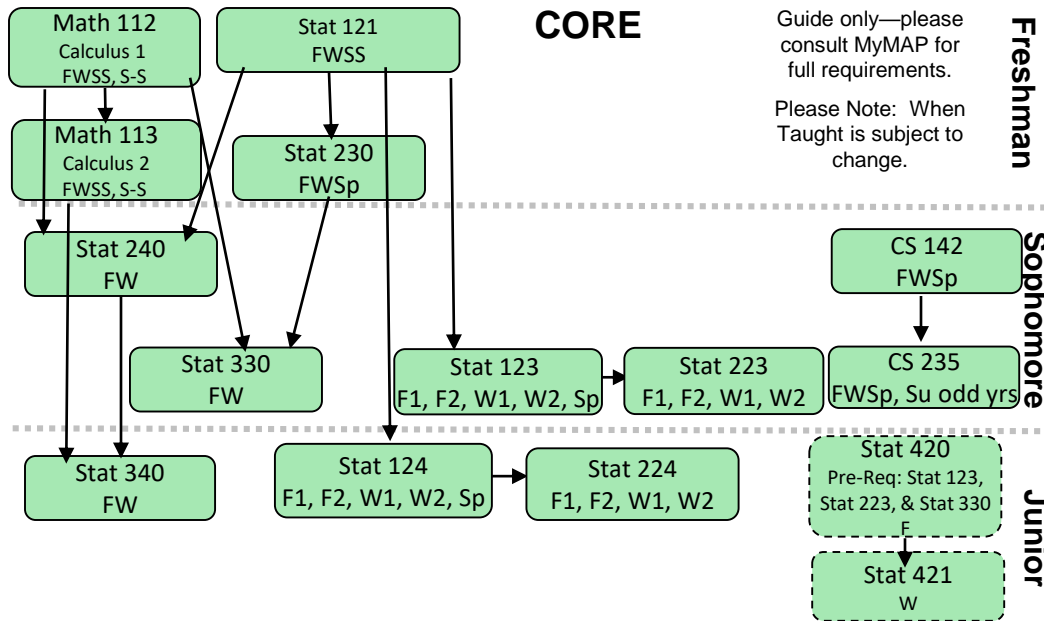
CORE

Guide only—please consult MyMAP for full requirements.

Please Note: When Taught is subject to change.

Freshman

Math 112
Calculus 1
FWSS, S-S

Stat 121
FWSS

Math 113
Calculus 2
FWSS, S-S

Stat 230
FWSp

Sophomore

Stat 240
FW

CS 142
FWSp

Stat 330
FW

Stat 123
F1, F2, W1, W2, Sp

Stat 223
F1, F2, W1, W2

CS 235
FWSp, Su odd yrs

Junior

Stat 340
FW

Stat 124
F1, F2, W1, W2, Sp

Stat 224
F1, F2, W1, W2

Stat 420
Pre-Req: Stat 123, Stat 223, & Stat 330
F

Stat 421
W